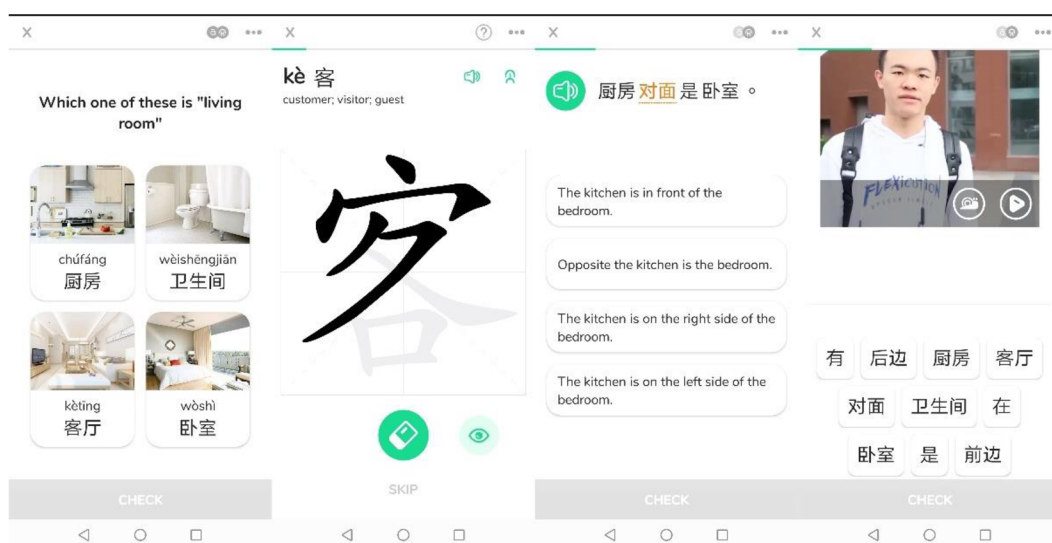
Which one of these is "living room"

chúfáng
厨房

wèishēngjiān
卫生间

kètīng
客厅

wòshì
卧室

CHECK

kè 客
customer; visitor; guest

SKIP

厨房对面是卧室。

The kitchen is in front of the bedroom.

Opposite the kitchen is the bedroom.

The kitchen is on the right side of the bedroom.

The kitchen is on the left side of the bedroom.

CHECK

有 后边 厨房 客厅
对面 卫生间 在
卧室 是 前边

CHECK